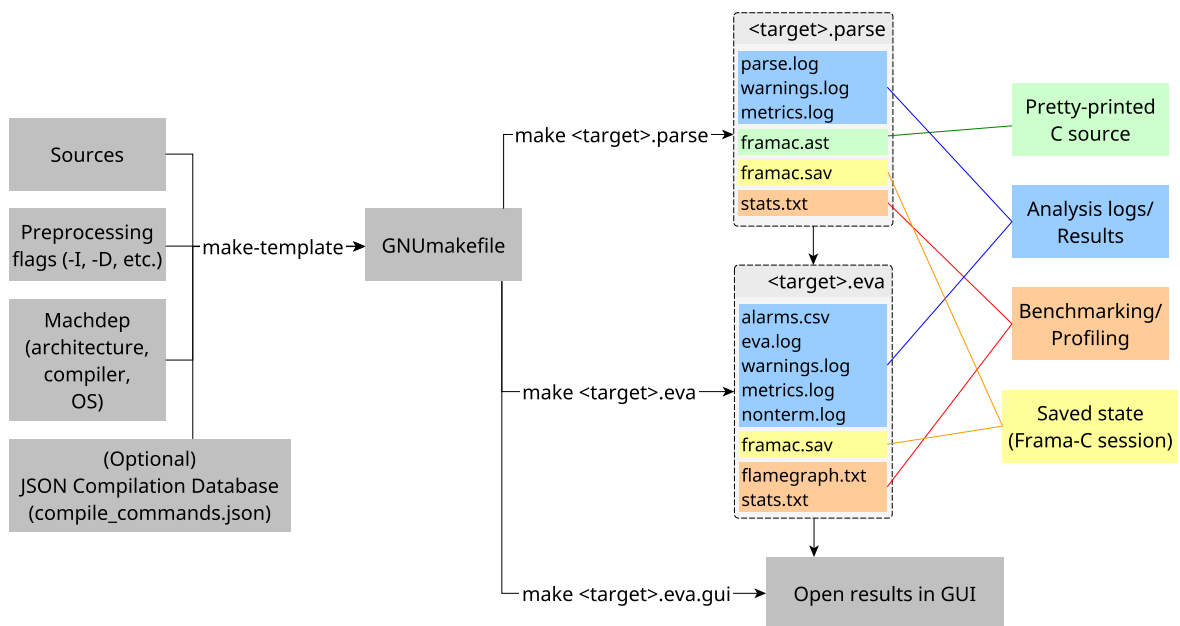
Sources

Preprocessing flags (-I, -D, etc.)

Machdep (architecture, compiler, OS)

(Optional) JSON Compilation Database (compile_commands.json)

make-template

GNUmakefile

make <target>.parse

make <target>.eva

make <target>.eva.gui

<target>.parse

parse.log
warnings.log
metrics.log

framac.ast

framac.sav

stats.txt

<target>.eva

alarms.csv
eva.log
warnings.log
metrics.log
nonterm.log

framac.sav

flamegraph.txt
stats.txt

Open results in GUI

Pretty-printed C source

Analysis logs/ Results

Benchmarking/ Profiling

Saved state (Frama-C session)